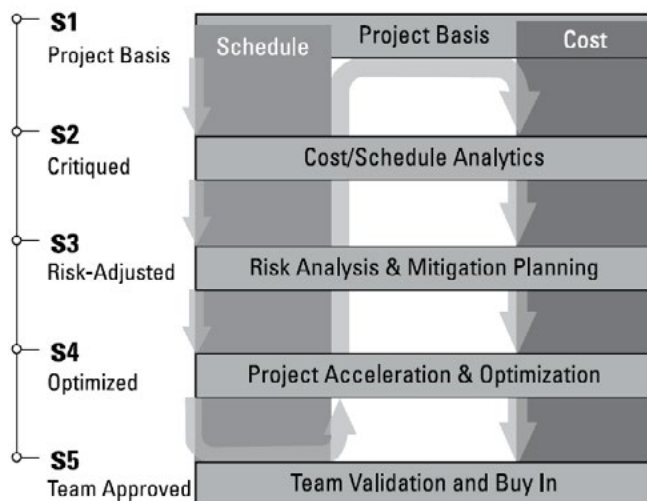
S1
Project Basis

S2
Critiqued

S3
Risk-Adjusted

S4
Optimized

S5
Team Approved

Schedule

Project Basis

Cost

Cost/Schedule Analytics

Risk Analysis & Mitigation Planning

Project Acceleration & Optimization

Team Validation and Buy In